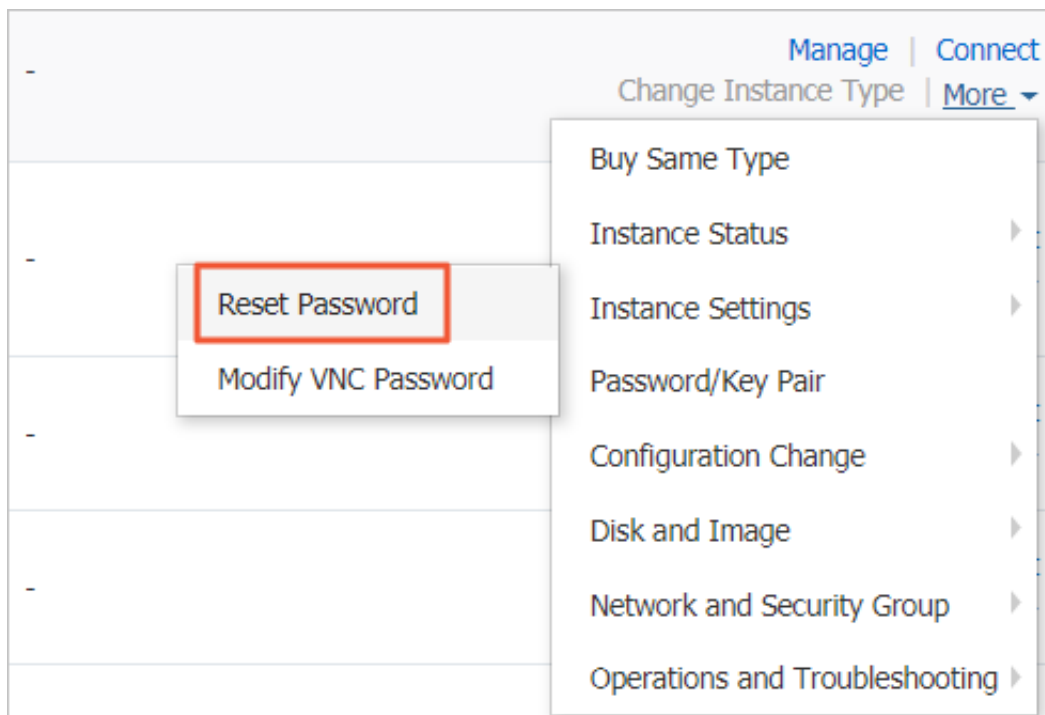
-

Manage | Connect
Change Instance Type | More

Buy Same Type
Instance Status
Instance Settings
Password/Key Pair
Configuration Change
Disk and Image
Network and Security Group
Operations and Troubleshooting

-

Reset Password
Modify VNC Password

-

-